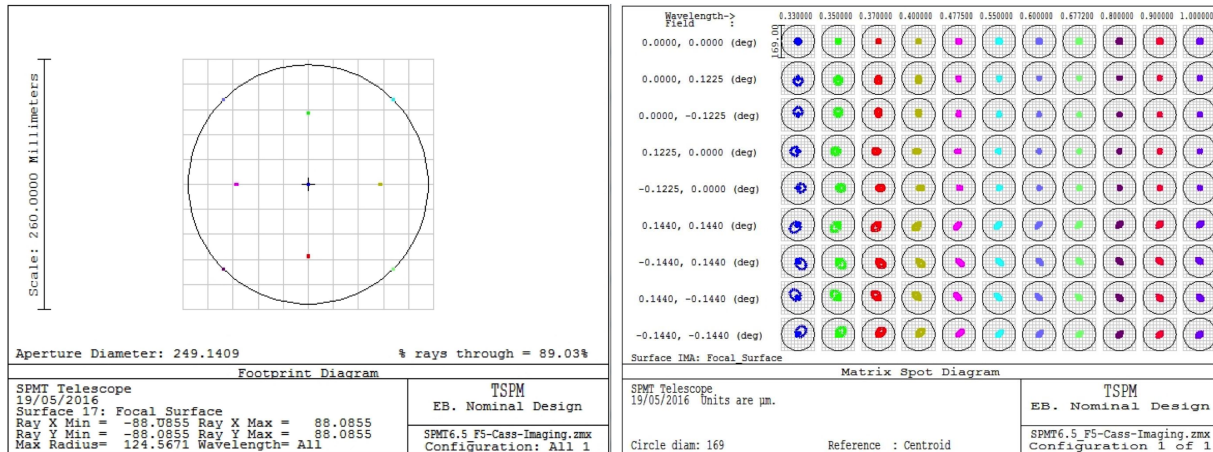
Scale: 260.0000 Millimeters

Aperture Diameter: 249.1409

% rays through = 89.03%

Footprint Diagram

SPMT Telescope
19/05/2016
Surface 17: Focal Surface
Ray X Min = -88.0855 Ray X Max = 88.0855
Ray Y Min = -88.0855 Ray Y Max = 88.0855
Max Radius= 124.5671 Wavelength= All

TSPM
EB. Nominal Design

SPMT6.5_F5-Cass-Imaging.zmx
Configuration: All 1

Wavelength->
Field :

0.330000 0.350000 0.370000 0.400000 0.477500 0.550000 0.600000 0.677200 0.800000 0.900000 1.000000

169.00

0.0000, 0.0000 (deg)
0.0000, 0.1225 (deg)
0.0000, -0.1225 (deg)
0.1225, 0.0000 (deg)
-0.1225, 0.0000 (deg)
0.1440, 0.1440 (deg)
-0.1440, 0.1440 (deg)
0.1440, -0.1440 (deg)
-0.1440, -0.1440 (deg)

Surface IMA: Focal_Surface

Matrix Spot Diagram

SPMT Telescope
19/05/2016 Units are µm.

Circle diam: 169

Reference : Centroid

TSPM
EB. Nominal Design

SPMT6.5_F5-Cass-Imaging.zmx
Configuration 1 of 1